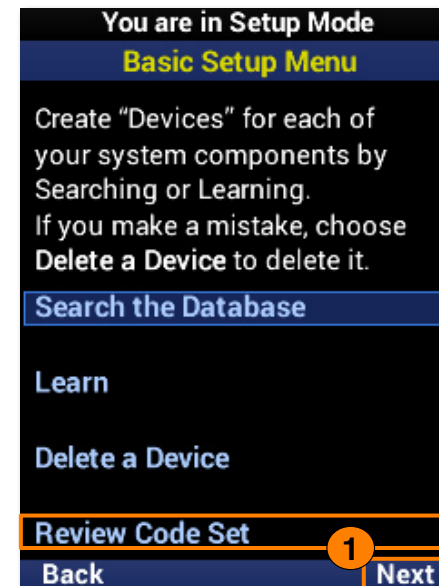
You are in Setup Mode

Basic Setup Menu

Create "Devices" for each of your system components by Searching or Learning.
If you make a mistake, choose **Delete a Device** to delete it.

Search the Database

Learn

Delete a Device

Review Code Set

1

Back

Next